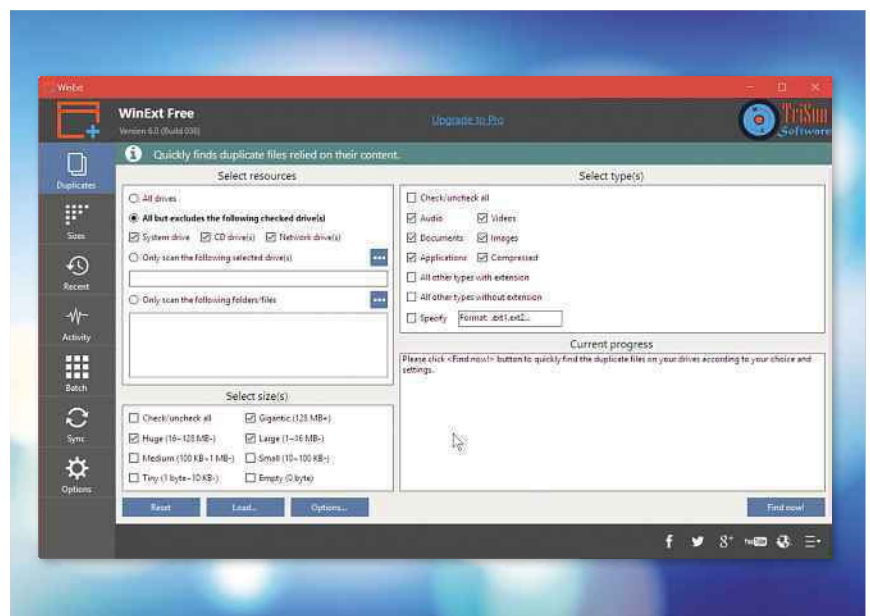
WinExt

WinExt Free
Version 6.0 (Build 038)

Upgrade to Pro

TriSun Software

Duplicates
Sizes
Recent
Activity
Batch
Sync
Options

Quickly finds duplicate files relied on their content.

Select resources

All drives
All but excludes the following checked drive(s)
System drive  CD drive(s)  Network drive(s)
Only scan the following selected drive(s)
Only scan the following folders/files

Select size(s)

Check/uncheck all  Gigantic (128 MB+)
Huge (16~128 MB)  Large (1~16 MB)
Medium (100 KB~1 MB)  Small (10~100 KB)
Tiny (1 byte~10 KB)  Empty (0 byte)

Reset  Load...  Options...

Select type(s)

Check/uncheck all
Audio  Videos
Documents  Images
Applications  Compressed
All other types with extension
All other types without extension
Specify  Format: .ext1,.ext2...

Current progress

Please click <Find now!> button to quickly find the duplicate files on your drives according to your choice and settings.

Find now!